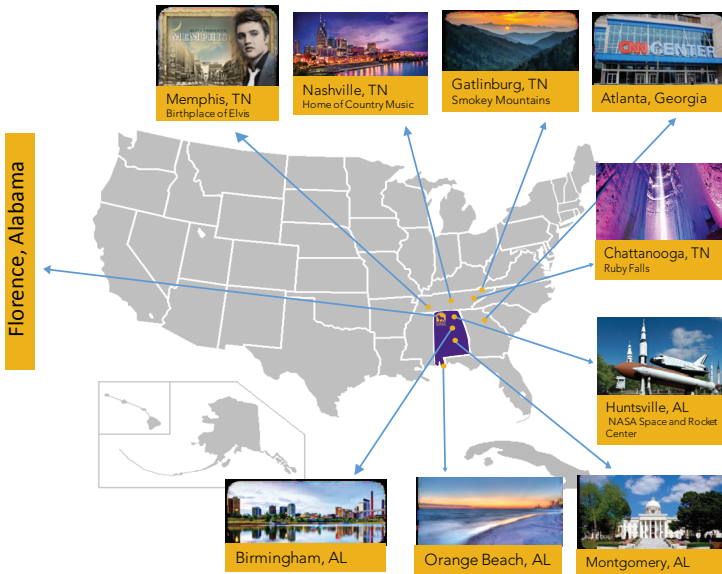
Florence, Alabama

Memphis, TN
Birthplace of Elvis

Nashville, TN
Home of Country Music

Gatlinburg, TN
Smokey Mountains

Atlanta, Georgia

CNN CENTER

Chattanooga, TN
Ruby Falls

Huntsville, AL
NASA Space and Rocket Center

Montgomery, AL

Orange Beach, AL

Birmingham, AL